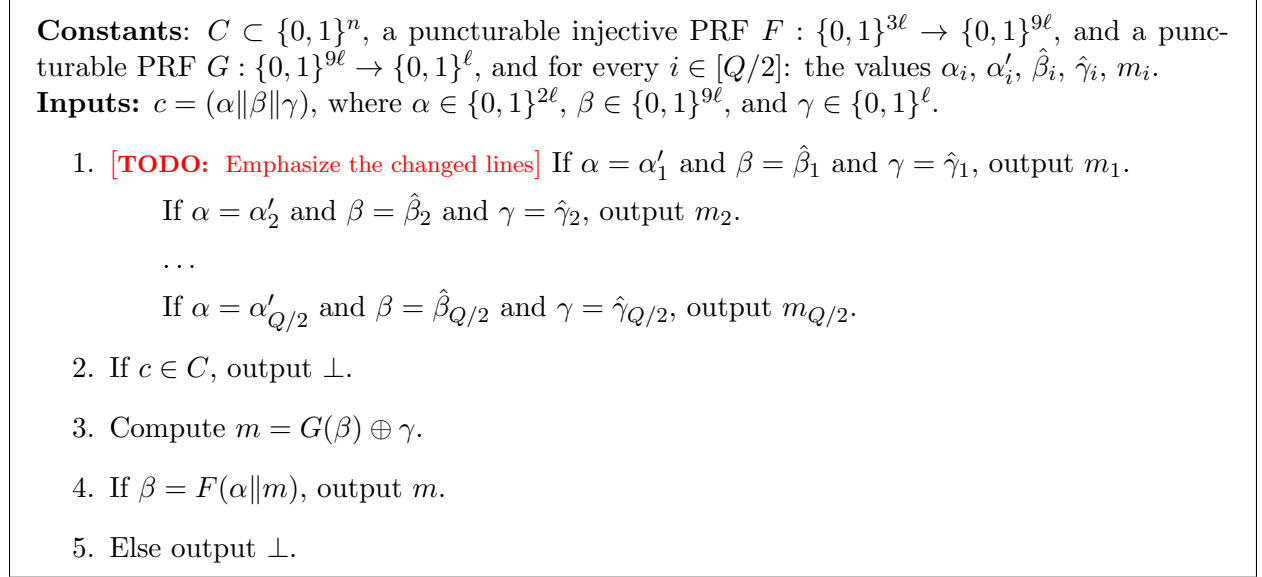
**Constants**: $C \subset \{0,1\}^n$, a puncturable injective PRF $F : \{0,1\}^{3\ell} \to \{0,1\}^{9\ell}$, and a puncturable PRF $G : \{0,1\}^{9\ell} \to \{0,1\}^{\ell}$, and for every $i \in [Q/2]$: the values $\alpha_i$, $\alpha'_i$, $\hat{\beta}_i$, $\hat{\gamma}_i$, $m_i$.
**Inputs:** $c = (\alpha \| \beta \| \gamma)$, where $\alpha \in \{0,1\}^{2\ell}$, $\beta \in \{0,1\}^{9\ell}$, and $\gamma \in \{0,1\}^{\ell}$.

1. [**TODO:** Emphasize the changed lines] If $\alpha = \alpha'_1$ and $\beta = \hat{\beta}_1$ and $\gamma = \hat{\gamma}_1$, output $m_1$.
If $\alpha = \alpha'_2$ and $\beta = \hat{\beta}_2$ and $\gamma = \hat{\gamma}_2$, output $m_2$.
...
If $\alpha = \alpha'_{Q/2}$ and $\beta = \hat{\beta}_{Q/2}$ and $\gamma = \hat{\gamma}_{Q/2}$, output $m_{Q/2}$.

2. If $c \in C$, output $\perp$.

3. Compute $m = G(\beta) \oplus \gamma$.

4. If $\beta = F(\alpha \| m)$, output $m$.

5. Else output $\perp$.